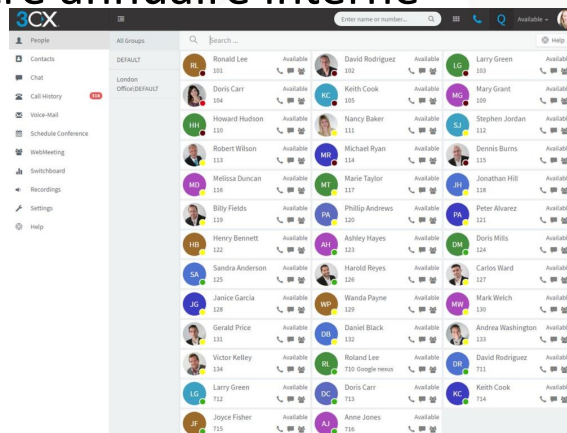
re umdale interne

3CX

Enter name or number...

Available

People
Contacts
Chat
Call History 338
Voice-Mail
Schedule Conference
WebMeeting
Switchboard
Recordings
Settings
Help

All Groups
DEFAULT
London Office\DEFAULT

Search ...

Help

| | | |
|---|---|---|
| RL Ronald Lee 101 Available | David Rodriguez 102 Available | LG Larry Green 103 Available |
| Doris Carr 104 Available | KC Keith Cook 105 Available | MG Mary Grant 100 Available |
| HH Howard Hudson 108 Available | Nancy Baker 111 Available | SJ Stephen Jordan 112 Available |
| Robert Wilson 113 Available | MR Michael Ryan 114 Available | Dennis Burns 115 Available |
| MD Melissa Duncan 116 Available | MT Marie Taylor 117 Available | JH Jonathan Hill 118 Available |
| Billy Fields 119 Available | PA Phillip Andrews 120 Available | PA Peter Alvarez 121 Available |
| HB Henry Bennett 122 Available | AH Ashley Hayes 123 Available | DM Doris Mills 124 Available |
| SA Sandra Anderson 125 Available | Harold Reyes 126 Available | Carlos Ward 127 Available |
| JG Janice Garcia 128 Available | WP Wanda Payne 129 Available | MW Mark Welch 130 Available |
| Gerald Price 131 Available | DB Daniel Black 132 Available | Andrea Washington 133 Available |
| Victor Kelley 134 Available | RL Roland Lee 710 Google nexus Available | DR David Rodriguez 711 Available |
| LG Larry Green 712 Available | DC Doris Carr 713 Available | KC Keith Cook 714 Available |
| JF Joyce Fisher 715 Available | AJ Anne Jones 716 Available | |